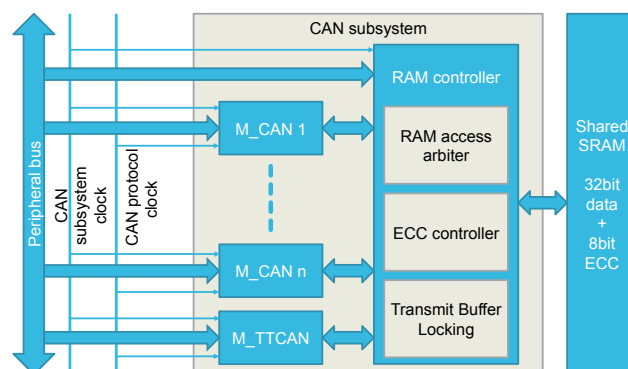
Peripheral bus

CAN subsystem clock

CAN protocol clock

CAN subsystem

RAM controller

M_CAN 1

RAM access arbiter

ECC controller

M_CAN n

Transmit Buffer Locking

M_TTCAN

Shared SRAM

32bit data + 8bit ECC